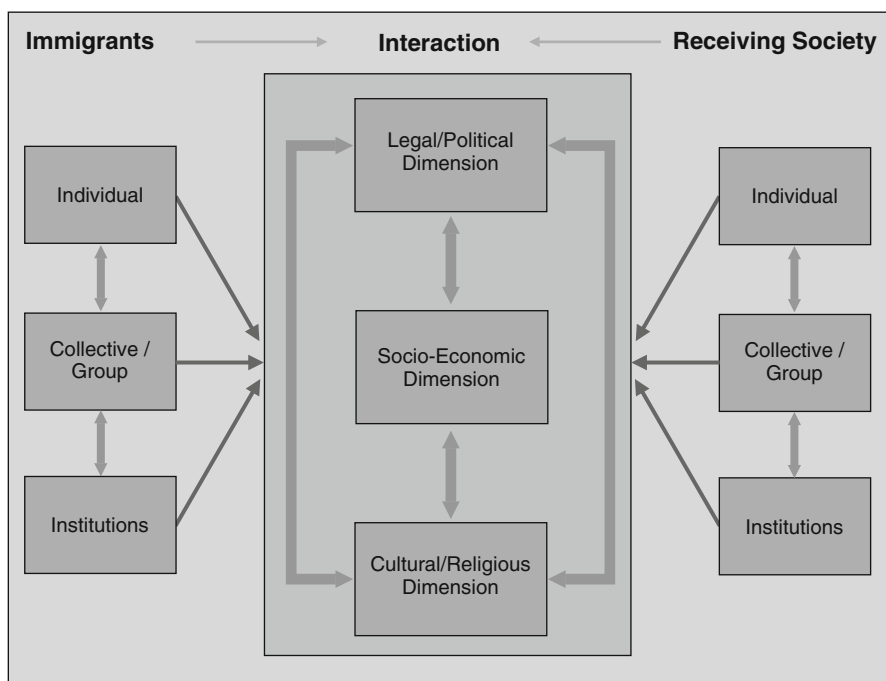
Immigrants

Interaction

Receiving Society

Individual

Collective / Group

Institutions

Legal/Political Dimension

Socio-Economic Dimension

Cultural/Religious Dimension

Individual

Collective / Group

Institutions